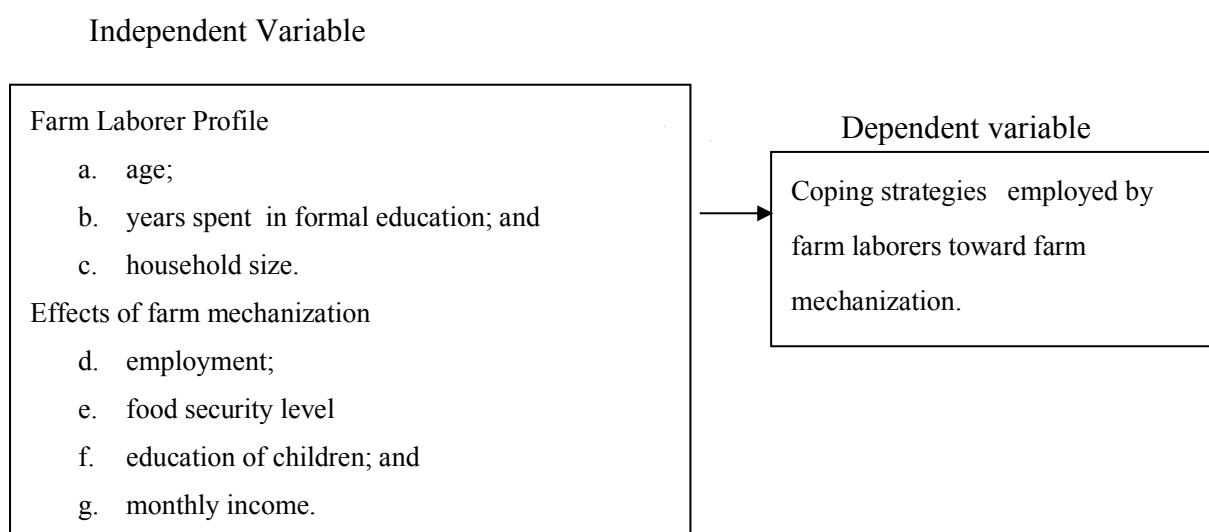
Independent Variable

Farm Laborer Profile

a. age;

b. years spent in formal education; and

c. household size.

Effects of farm mechanization

d. employment;

e. food security level

f. education of children; and

g. monthly income.

Dependent variable

Coping strategies employed by farm laborers toward farm mechanization.